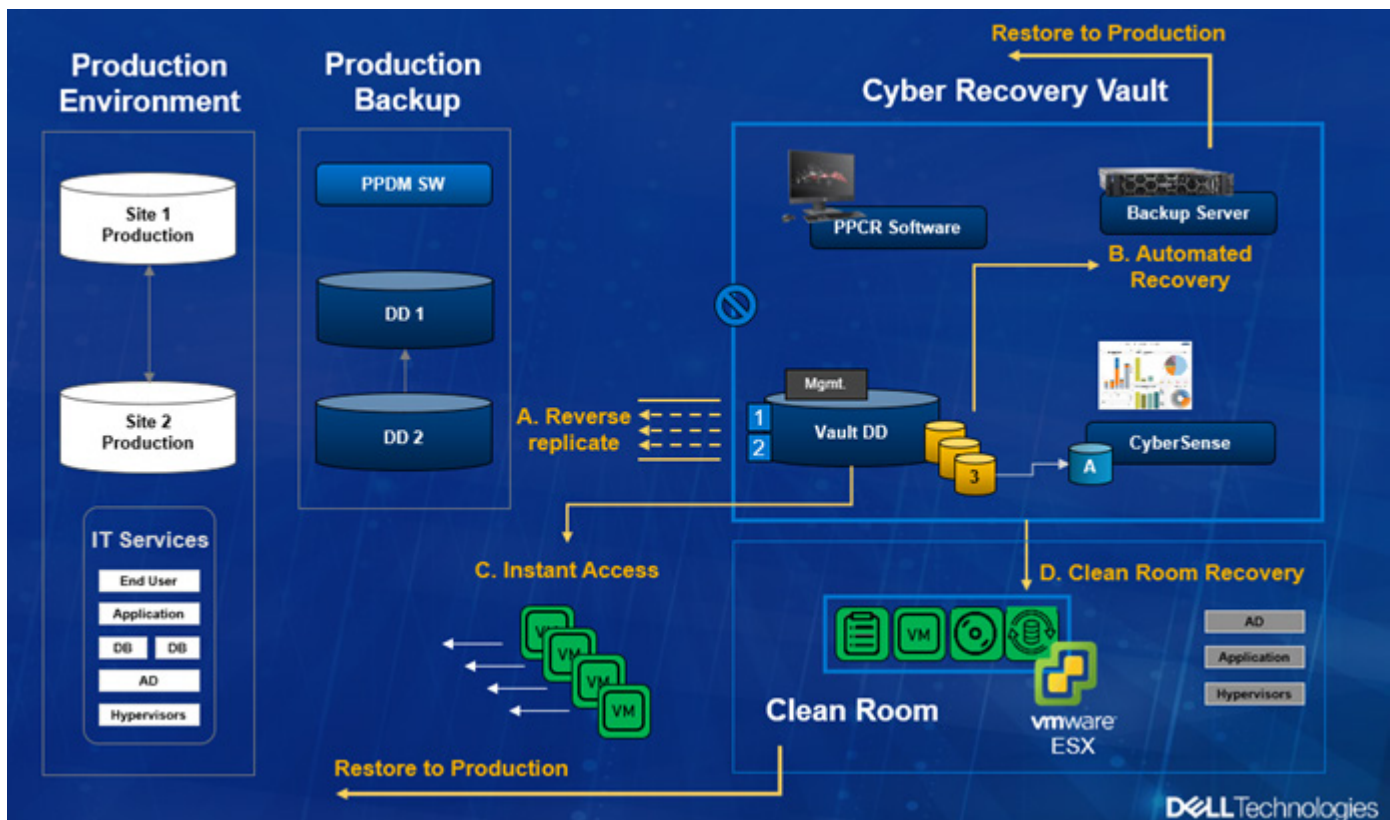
Production Environment

Site 1 Production

Site 2 Production

IT Services

End User

Application

DB DB

AD

Hypervisors

Production Backup

PPDM SW

DD 1

DD 2

A. Reverse replicate

C. Instant Access

VM

VM

VM

VM

Restore to Production

Restore to Production

Cyber Recovery Vault

PPCR Software

Backup Server

B. Automated Recovery

Mgmt.

1

2

Vault DD

3

A

CyberSense

D. Clean Room Recovery

VM

Clean Room

vmware ESX

AD

Application

Hypervisors

DELL Technologies